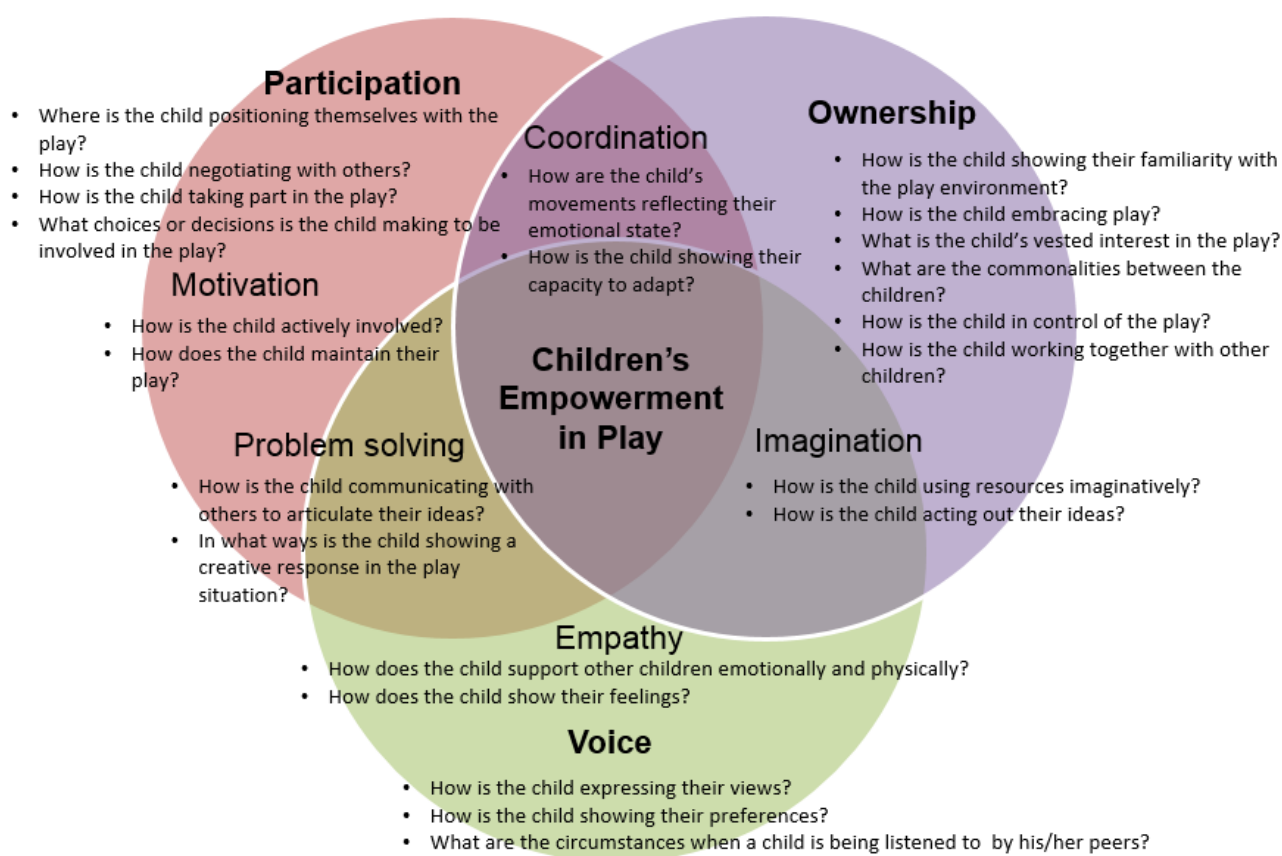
Participation

- Where is the child positioning themselves with the play?
- How is the child negotiating with others?
- How is the child taking part in the play?
- What choices or decisions is the child making to be involved in the play?

Coordination

- How are the child's movements reflecting their emotional state?
- How is the child showing their capacity to adapt?

Ownership

- How is the child showing their familiarity with the play environment?
- How is the child embracing play?
- What is the child's vested interest in the play?
- What are the commonalities between the children?
- How is the child in control of the play?
- How is the child working together with other children?

Motivation

- How is the child actively involved?
- How does the child maintain their play?

Children's Empowerment in Play

Problem solving

- How is the child communicating with others to articulate their ideas?
- In what ways is the child showing a creative response in the play situation?

Imagination

- How is the child using resources imaginatively?
- How is the child acting out their ideas?

Empathy

- How does the child support other children emotionally and physically?
- How does the child show their feelings?

Voice

- How is the child expressing their views?
- How is the child showing their preferences?
- What are the circumstances when a child is being listened to by his/her peers?